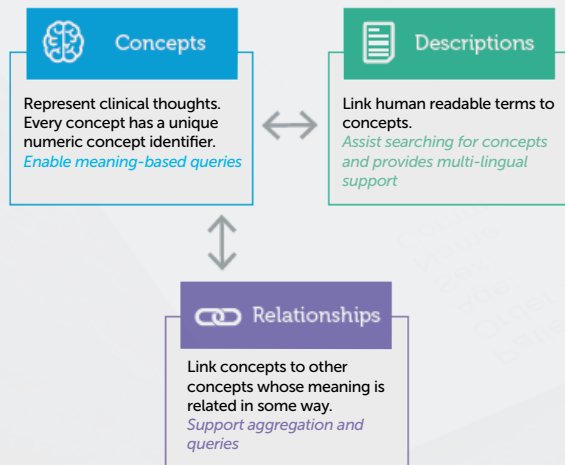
Concepts

Represent clinical thoughts. Every concept has a unique numeric concept identifier.
*Enable meaning-based queries*

Descriptions

Link human readable terms to concepts.
*Assist searching for concepts and provides multi-lingual support*

Relationships

Link concepts to other concepts whose meaning is related in some way.
*Support aggregation and queries*